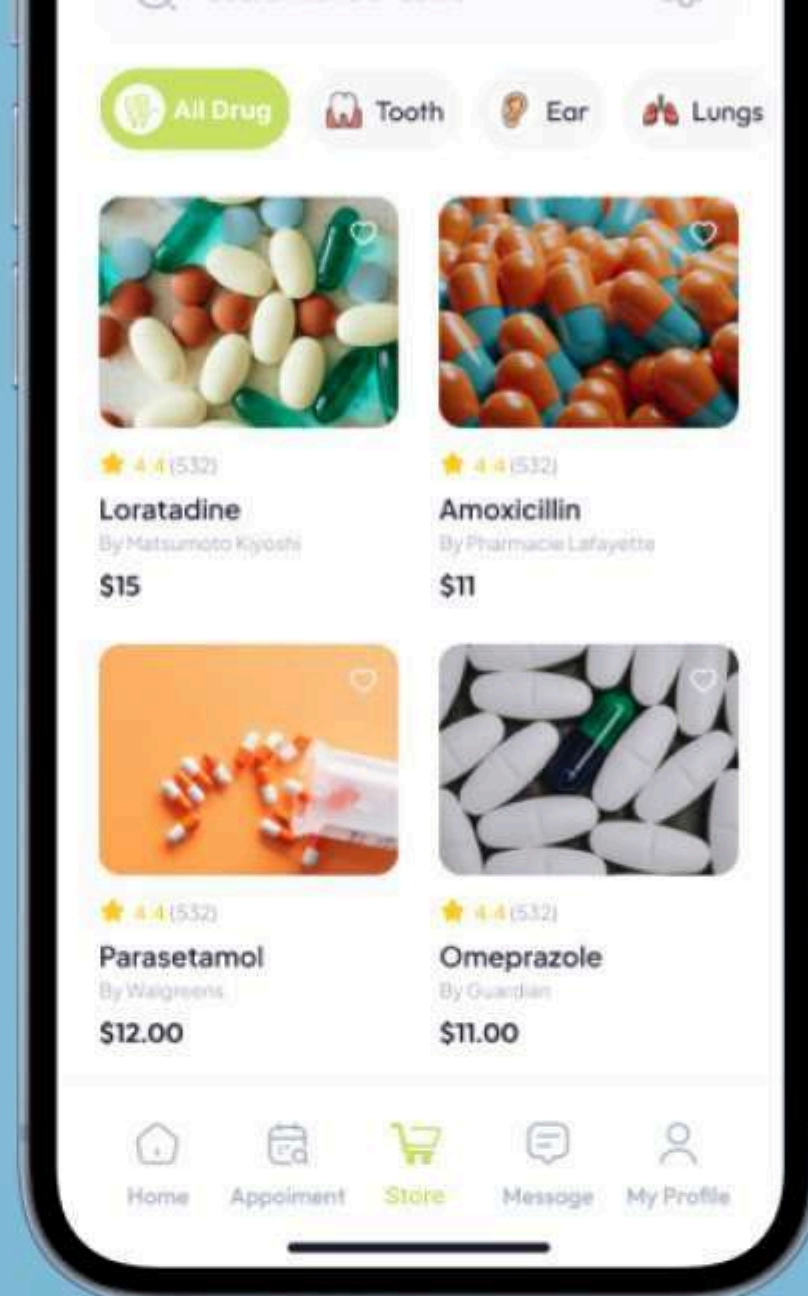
All Drug

Tooth

Ear

Lungs

4.4 (532)

Loratadine

By Matsumoto Kiyoshi

$15

4.4 (532)

Amoxicillin

By Pharmacie Lafayette

$11

4.4 (532)

Parasetamol

By Walgreens

$12.00

4.4 (532)

Omeprazole

By Guardian

$11.00

Home

Appoiment

Store

Message

My Profile